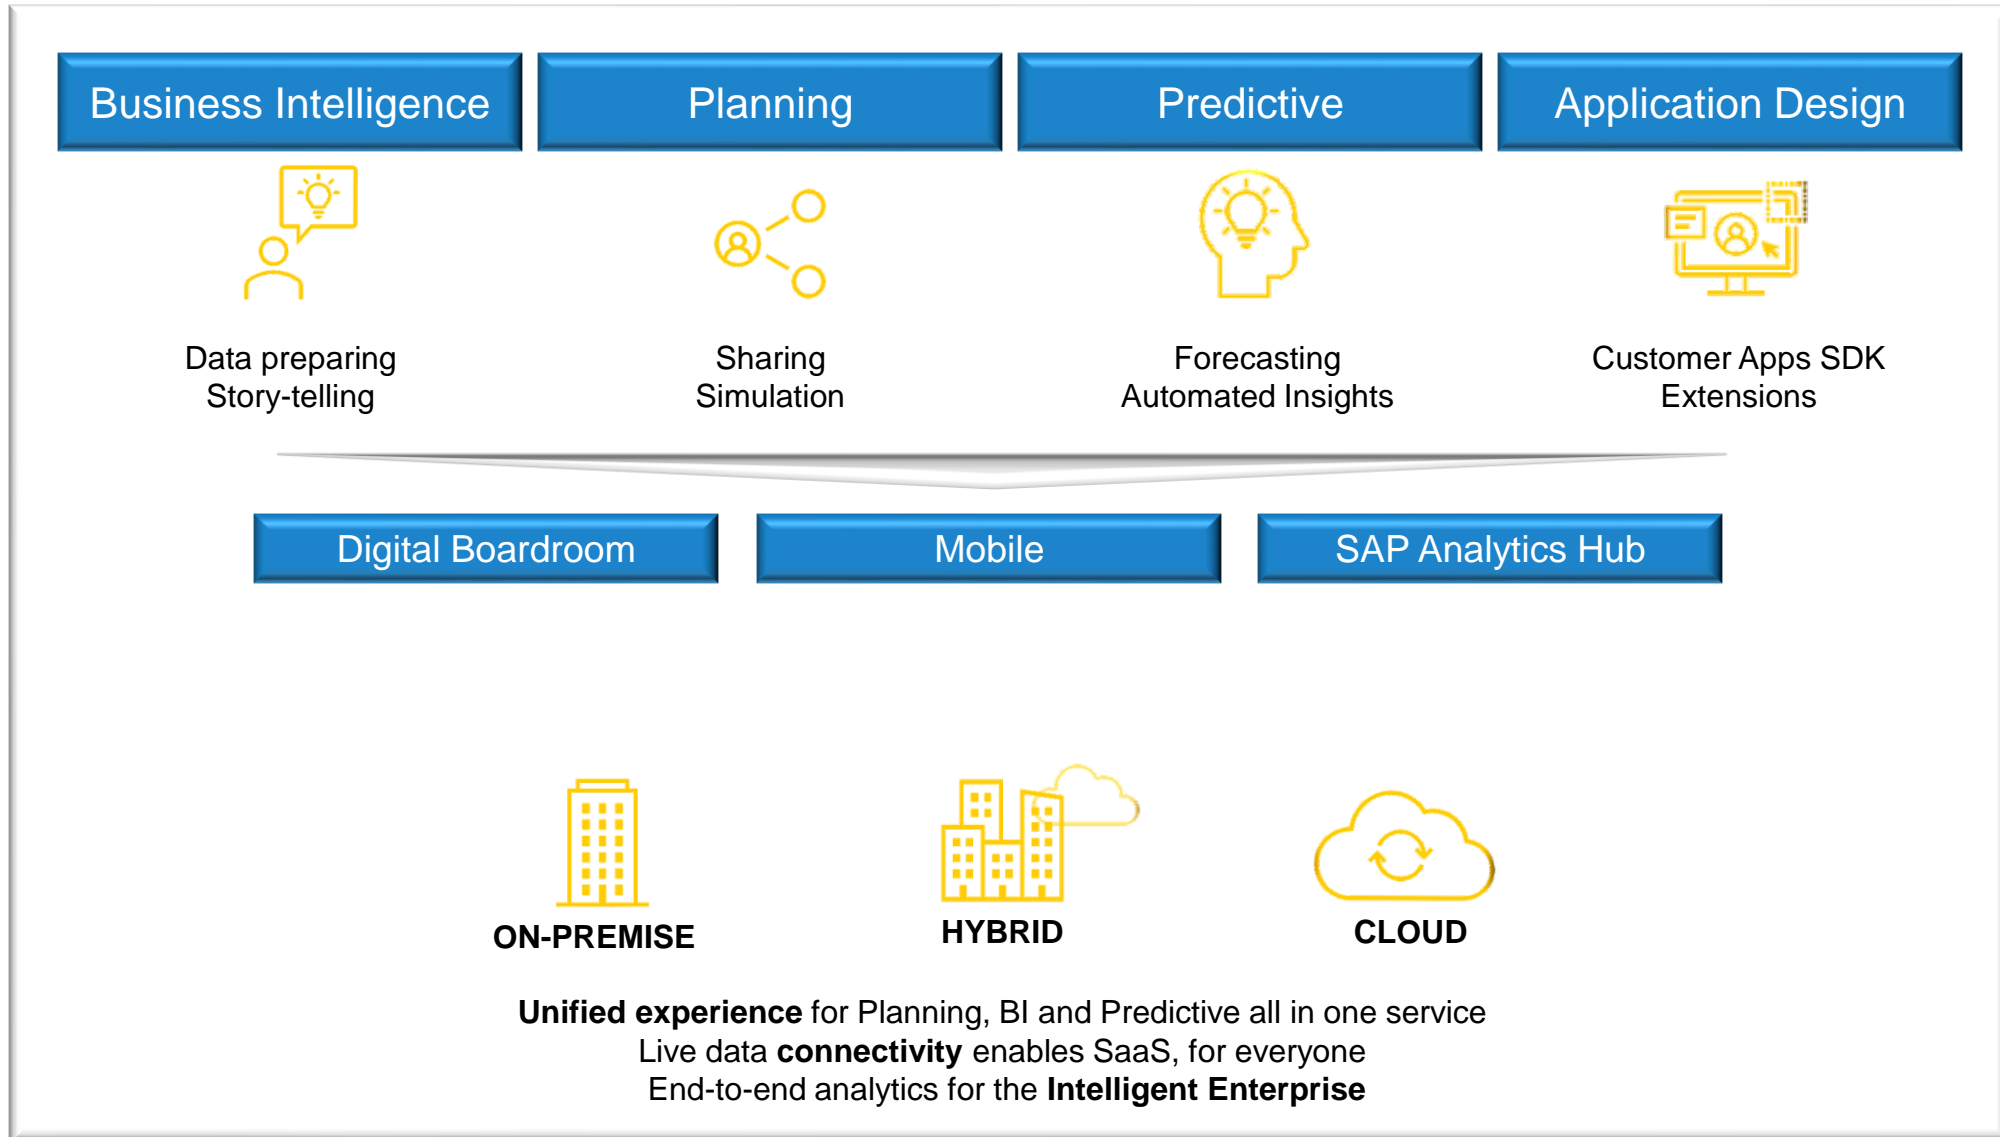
Business Intelligence

Planning

Predictive

Application Design

Data preparing
Story-telling

Sharing
Simulation

Forecasting
Automated Insights

Customer Apps SDK
Extensions

Digital Boardroom

Mobile

SAP Analytics Hub

ON-PREMISE

HYBRID

CLOUD

**Unified experience** for Planning, BI and Predictive all in one service
Live data **connectivity** enables SaaS, for everyone
End-to-end analytics for the **Intelligent Enterprise**